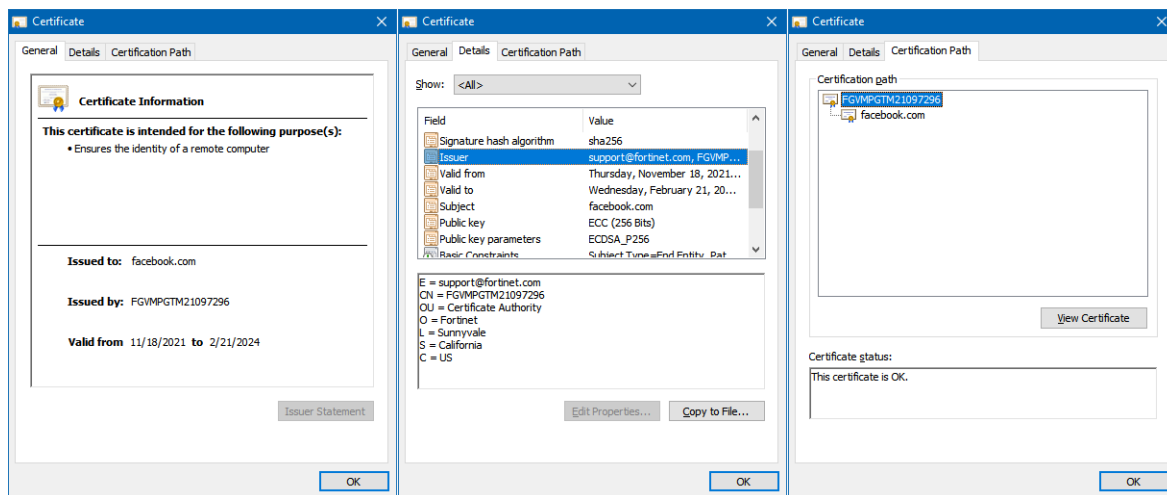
Certificate
General Details Certification Path

Certificate Information

This certificate is intended for the following purpose(s):
• Ensures the identity of a remote computer

Issued to: facebook.com

Issued by: FGVMPGTM21097296

Valid from 11/18/2021 to 2/21/2024

Issuer Statement

OK

Certificate
General Details Certification Path

Show: <All>

| Field | Value |
|---|---|
| Signature hash algorithm | sha256 |
| Issuer | support@fortinet.com, FGVMP... |
| Valid from | Thursday, November 18, 2021... |
| Valid to | Wednesday, February 21, 20... |
| Subject | facebook.com |
| Public key | ECC (256 Bits) |
| Public key parameters | ECDSA_P256 |
| Basic Constraints | Subject Type=End Entity, Pat |

E = support@fortinet.com
CN = FGVMPGTM21097296
OU = Certificate Authority
O = Fortinet
L = Sunnyvale
S = California
C = US

Edit Properties... Copy to File...

OK

Certificate
General Details Certification Path

Certification path
FGVMPGTM21097296
facebook.com

View Certificate

Certificate status:
This certificate is OK.

OK